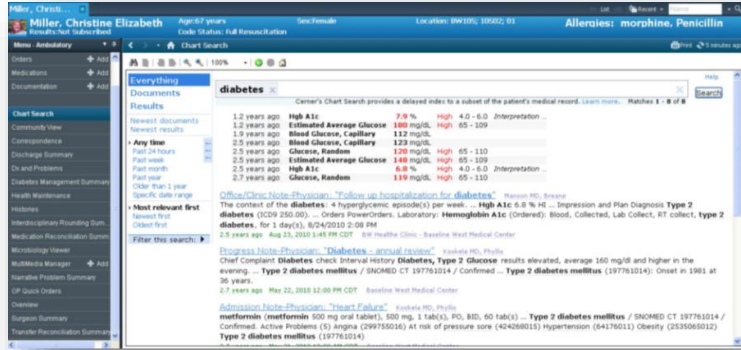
Miller, Christi... ×

List Recent Name

Miller, Christine Elizabeth Age:67 years Sex:Female Location: BW105; 10502; 01 Allergies: morphine, Penicillin
Results:Not Subscribed Code Status: Full Resuscitation

Menu - Ambulatory

Chart Search

Print 5 minutes ago

100%

Orders + Add
Medications + Add
Documentation + Add

Chart Search
Community View
Correspondence
Discharge Summary
Dx and Problems
Diabetes Management Summary
Health Maintenance
Histories
Interdisciplinary Rounding Sum...
Medication Reconciliation Summ...
Microbiology Viewer
MultiMedia Manager + Add
Narrative Problem Summary
OP Quick Orders
Overview
Surgeon Summary
Transfer Reconciliation Summary

Everything
Documents
Results

Newest documents
Newest results

Any time
Past 24 hours
Past week
Past month
Past year
Older than 1 year
Specific date range

Most relevant first
Newest first
Oldest first

Filter this search:

diabetes ×

Help

Search

Cerner's Chart Search provides a delayed index to a subset of the patient's medical record. Learn more. Matches 1 - 8 of 8

| | | | | | |
|---|---|---|---|---|---|
| 1.2 years ago | Hgb A1c | 7.9 % | High | 4.0 - 6.0 | Interpretation ... |
| 1.2 years ago | Estimated Average Glucose | 180 mg/dL | High | 65 - 109 | |
| 1.9 years ago | Blood Glucose, Capillary | 112 mg/dL | | | |
| 2.5 years ago | Blood Glucose, Capillary | 123 mg/dL | | | |
| 2.5 years ago | Glucose, Random | 120 mg/dL | High | 65 - 110 | |
| 2.5 years ago | Estimated Average Glucose | 140 mg/dL | High | 65 - 109 | |
| 2.5 years ago | Hgb A1c | 6.8 % | High | 4.0 - 6.0 | Interpretation ... |
| 2.7 years ago | Glucose, Random | 119 mg/dL | High | 65 - 110 | |

Office/Clinic Note-Physician: "Follow up hospitalization for diabetes" Manson MD, Breane
The context of the diabetes: 4 hyperglycemic episode(s) per week. ... Hgb A1c 6.8 % HI ... Impression and Plan Diagnosis Type 2 diabetes (ICD9 250.00). ... Orders PowerOrders. Laboratory: Hemoglobin A1c (Ordered): Blood, Collected, Lab Collect, RT collect, type 2 diabetes, for 1 day(s), 8/24/2010 2:08 PM
2.5 years ago Aug 23, 2010 1:45 PM CDT BW Healthe Clinic - Baseline West Medical Center

Progress Note-Physician: "Diabetes - annual review" Koskela MD, Phyllis
Chief Complaint Diabetes check Interval History Diabetes, Type 2 Glucose results elevated, average 160 mg/dl and higher in the evening. ... Type 2 diabetes mellitus / SNOMED CT 197761014 / Confirmed ... Type 2 diabetes mellitus (197761014): Onset in 1981 at 36 years.
2.7 years ago May 22, 2010 12:00 PM CDT Baseline West Medical Center

Admission Note-Physician: "Heart Failure" Koskela MD, Phyllis
metformin (metformin 500 mg oral tablet), 500 mg, 1 tab(s), PO, BID, 60 tab(s) ... Type 2 diabetes mellitus / SNOMED CT 197761014 / Confirmed. Active Problems (5) Angina (299755016) At risk of pressure sore (424268015) Hypertension (64176011) Obesity (2535065012) Type 2 diabetes mellitus (197761014)